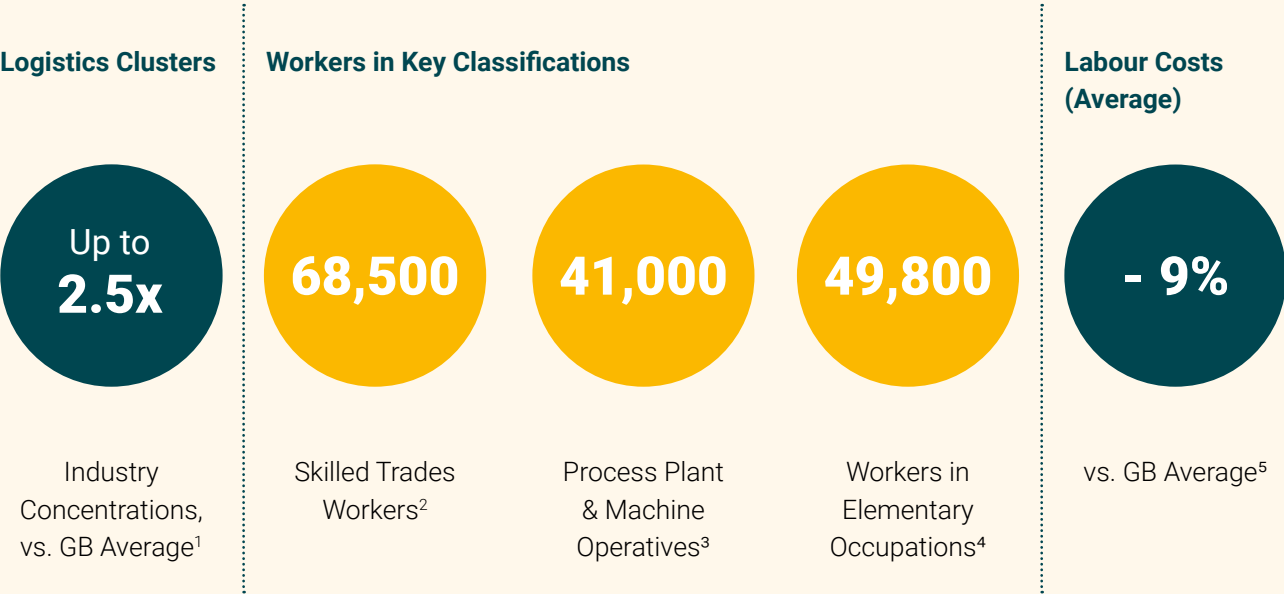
Logistics Clusters

Up to
2.5x

Industry Concentrations, vs. GB Average$^1$

Workers in Key Classifications

68,500

Skilled Trades Workers$^2$

41,000

Process Plant & Machine Operatives$^3$

49,800

Workers in Elementary Occupations$^4$

Labour Costs (Average)

- 9%

vs. GB Average$^5$